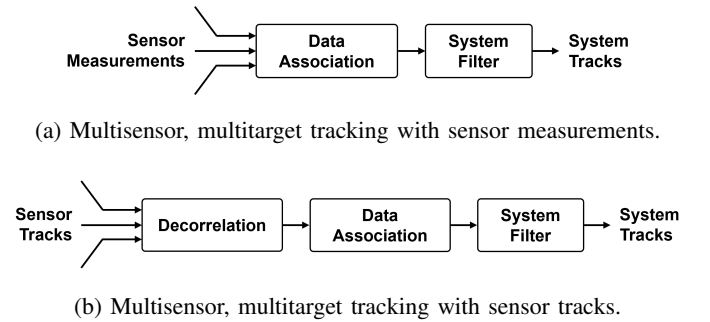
Sensor Measurements

Data Association

System Filter

System Tracks

(a) Multisensor, multitarget tracking with sensor measurements.

Sensor Tracks

Decorrelation

Data Association

System Filter

System Tracks

(b) Multisensor, multitarget tracking with sensor tracks.